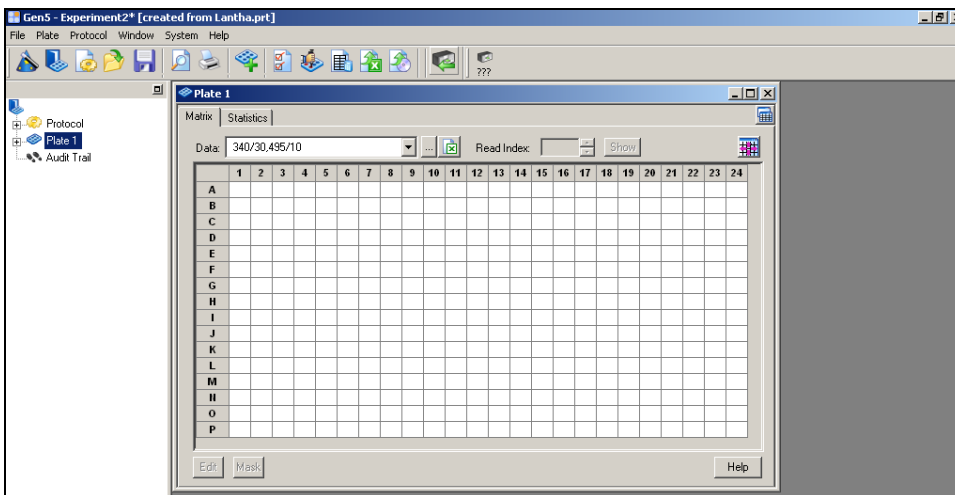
Gen5 - Experiment2* [created from Lantha.prt]

File Plate Protocol Window System Help

???

Protocol
Plate 1
Audit Trail

Plate 1

Matrix | Statistics

Data: 340/30,495/10 ... Read Index: Show

|   | 1 | 2 | 3 | 4 | 5 | 6 | 7 | 8 | 9 | 10 | 11 | 12 | 13 | 14 | 15 | 16 | 17 | 18 | 19 | 20 | 21 | 22 | 23 | 24 |
|---|---|---|---|---|---|---|---|---|---|---|---|---|---|---|---|---|---|---|---|---|---|---|---|---|
| A | | | | | | | | | | | | | | | | | | | | | | | | |
| B | | | | | | | | | | | | | | | | | | | | | | | | |
| C | | | | | | | | | | | | | | | | | | | | | | | | |
| D | | | | | | | | | | | | | | | | | | | | | | | | |
| E | | | | | | | | | | | | | | | | | | | | | | | | |
| F | | | | | | | | | | | | | | | | | | | | | | | | |
| G | | | | | | | | | | | | | | | | | | | | | | | | |
| H | | | | | | | | | | | | | | | | | | | | | | | | |
| I | | | | | | | | | | | | | | | | | | | | | | | | |
| J | | | | | | | | | | | | | | | | | | | | | | | | |
| K | | | | | | | | | | | | | | | | | | | | | | | | |
| L | | | | | | | | | | | | | | | | | | | | | | | | |
| M | | | | | | | | | | | | | | | | | | | | | | | | |
| N | | | | | | | | | | | | | | | | | | | | | | | | |
| O | | | | | | | | | | | | | | | | | | | | | | | | |
| P | | | | | | | | | | | | | | | | | | | | | | | | |

Edit Mask Help